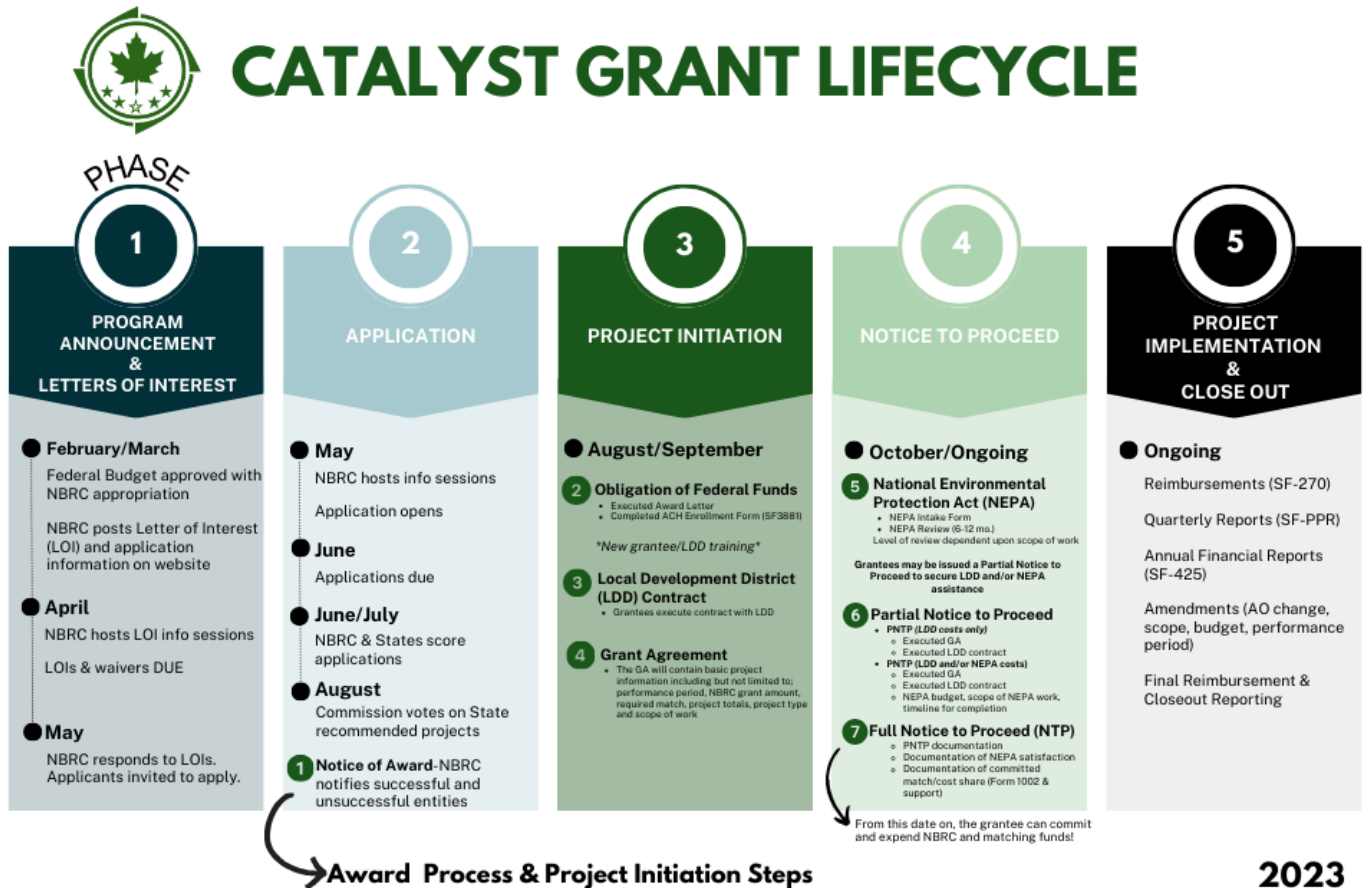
CATALYST GRANT LIFECYCLE

PHASE

1

PROGRAM ANNOUNCEMENT & LETTERS OF INTEREST

February/March
Federal Budget approved with NBRC appropriation

NBRC posts Letter of Interest (LOI) and application information on website

April
NBRC hosts LOI info sessions

LOIs & waivers DUE

May
NBRC responds to LOIs. Applicants invited to apply.

2

APPLICATION

May
NBRC hosts info sessions

Application opens

June
Applications due

June/July
NBRC & States score applications

August
Commission votes on State recommended projects

1 Notice of Award-NBRC notifies successful and unsuccessful entities

3

PROJECT INITIATION

August/September

2 Obligation of Federal Funds
• Executed Award Letter
• Completed ACH Enrollment Form (SF3881)

*New grantee/LDD training*

3 Local Development District (LDD) Contract
• Grantees execute contract with LDD

4 Grant Agreement
• The GA will contain basic project information including but not limited to; performance period, NBRC grant amount, required match, project totals, project type and scope of work

4

NOTICE TO PROCEED

October/Ongoing

5 National Environmental Protection Act (NEPA)
• NEPA Intake Form
• NEPA Review (6-12 mo.)
Level of review dependent upon scope of work

Grantees may be issued a Partial Notice to Proceed to secure LDD and/or NEPA assistance

6 Partial Notice to Proceed
• PNTP (LDD costs only)
◦ Executed GA
◦ Executed LDD contract
• PNTP (LDD and/or NEPA costs)
◦ Executed GA
◦ Executed LDD contract
◦ NEPA budget, scope of NEPA work, timeline for completion

7 Full Notice to Proceed (NTP)
◦ PNTP documentation
◦ Documentation of NEPA satisfaction
◦ Documentation of committed match/cost share (Form 1002 & support)

From this date on, the grantee can commit and expend NBRC and matching funds!

5

PROJECT IMPLEMENTATION & CLOSE OUT

Ongoing
Reimbursements (SF-270)

Quarterly Reports (SF-PPR)

Annual Financial Reports (SF-425)

Amendments (AO change, scope, budget, performance period)

Final Reimbursement & Closeout Reporting

Award Process & Project Initiation Steps

2023